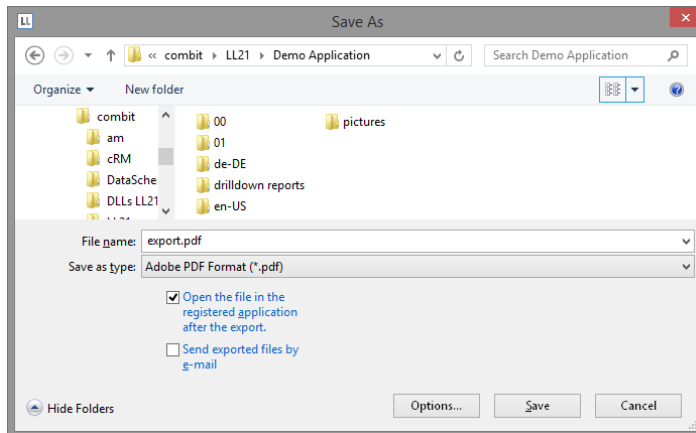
LL

Save As

« combit › LL21 › Demo Application

Search Demo Application

Organize ▾

New folder

combit

am

cRM

DataSche

DLLs LL21

00

01

de-DE

drilldown reports

en-US

pictures

File name: export.pdf

Save as type: Adobe PDF Format (*.pdf)

Open the file in the registered application after the export.

Send exported files by e-mail

Hide Folders

Options...

Save

Cancel